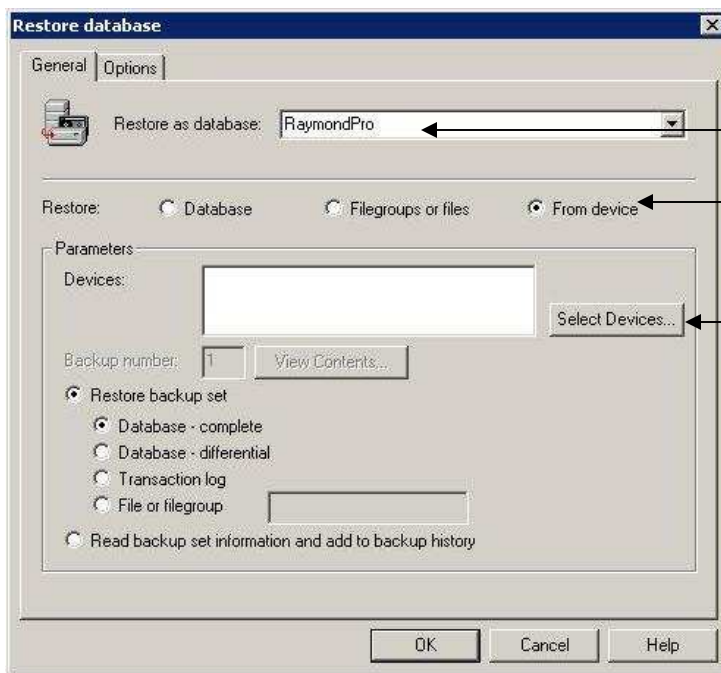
Restore database

General | Options

Restore as database: RaymondPro

Restore: Database Filegroups or files From device

Parameters

Devices:

Select Devices...

Backup number: 1 View Contents...

Restore backup set

Database - complete

Database - differential

Transaction log

File or filegroup

Read backup set information and add to backup history

OK Cancel Help